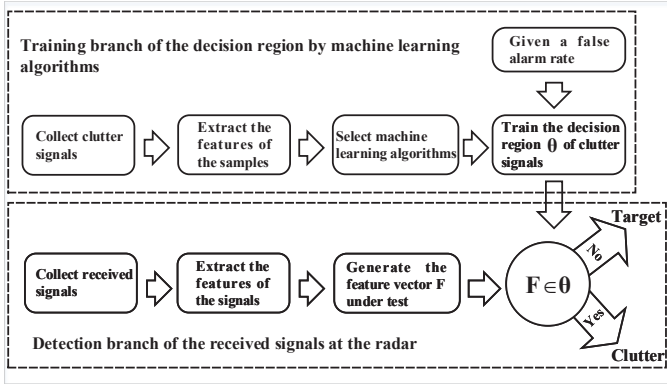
Training branch of the decision region by machine learning algorithms

Given a false alarm rate

Collect clutter signals

Extract the features of the samples

Select machine learning algorithms

Train the decision region $\theta$ of clutter signals

Target

No

Collect received signals

Extract the features of the signals

Generate the feature vector F under test

$F \in \theta$

Yes

Detection branch of the received signals at the radar

Clutter